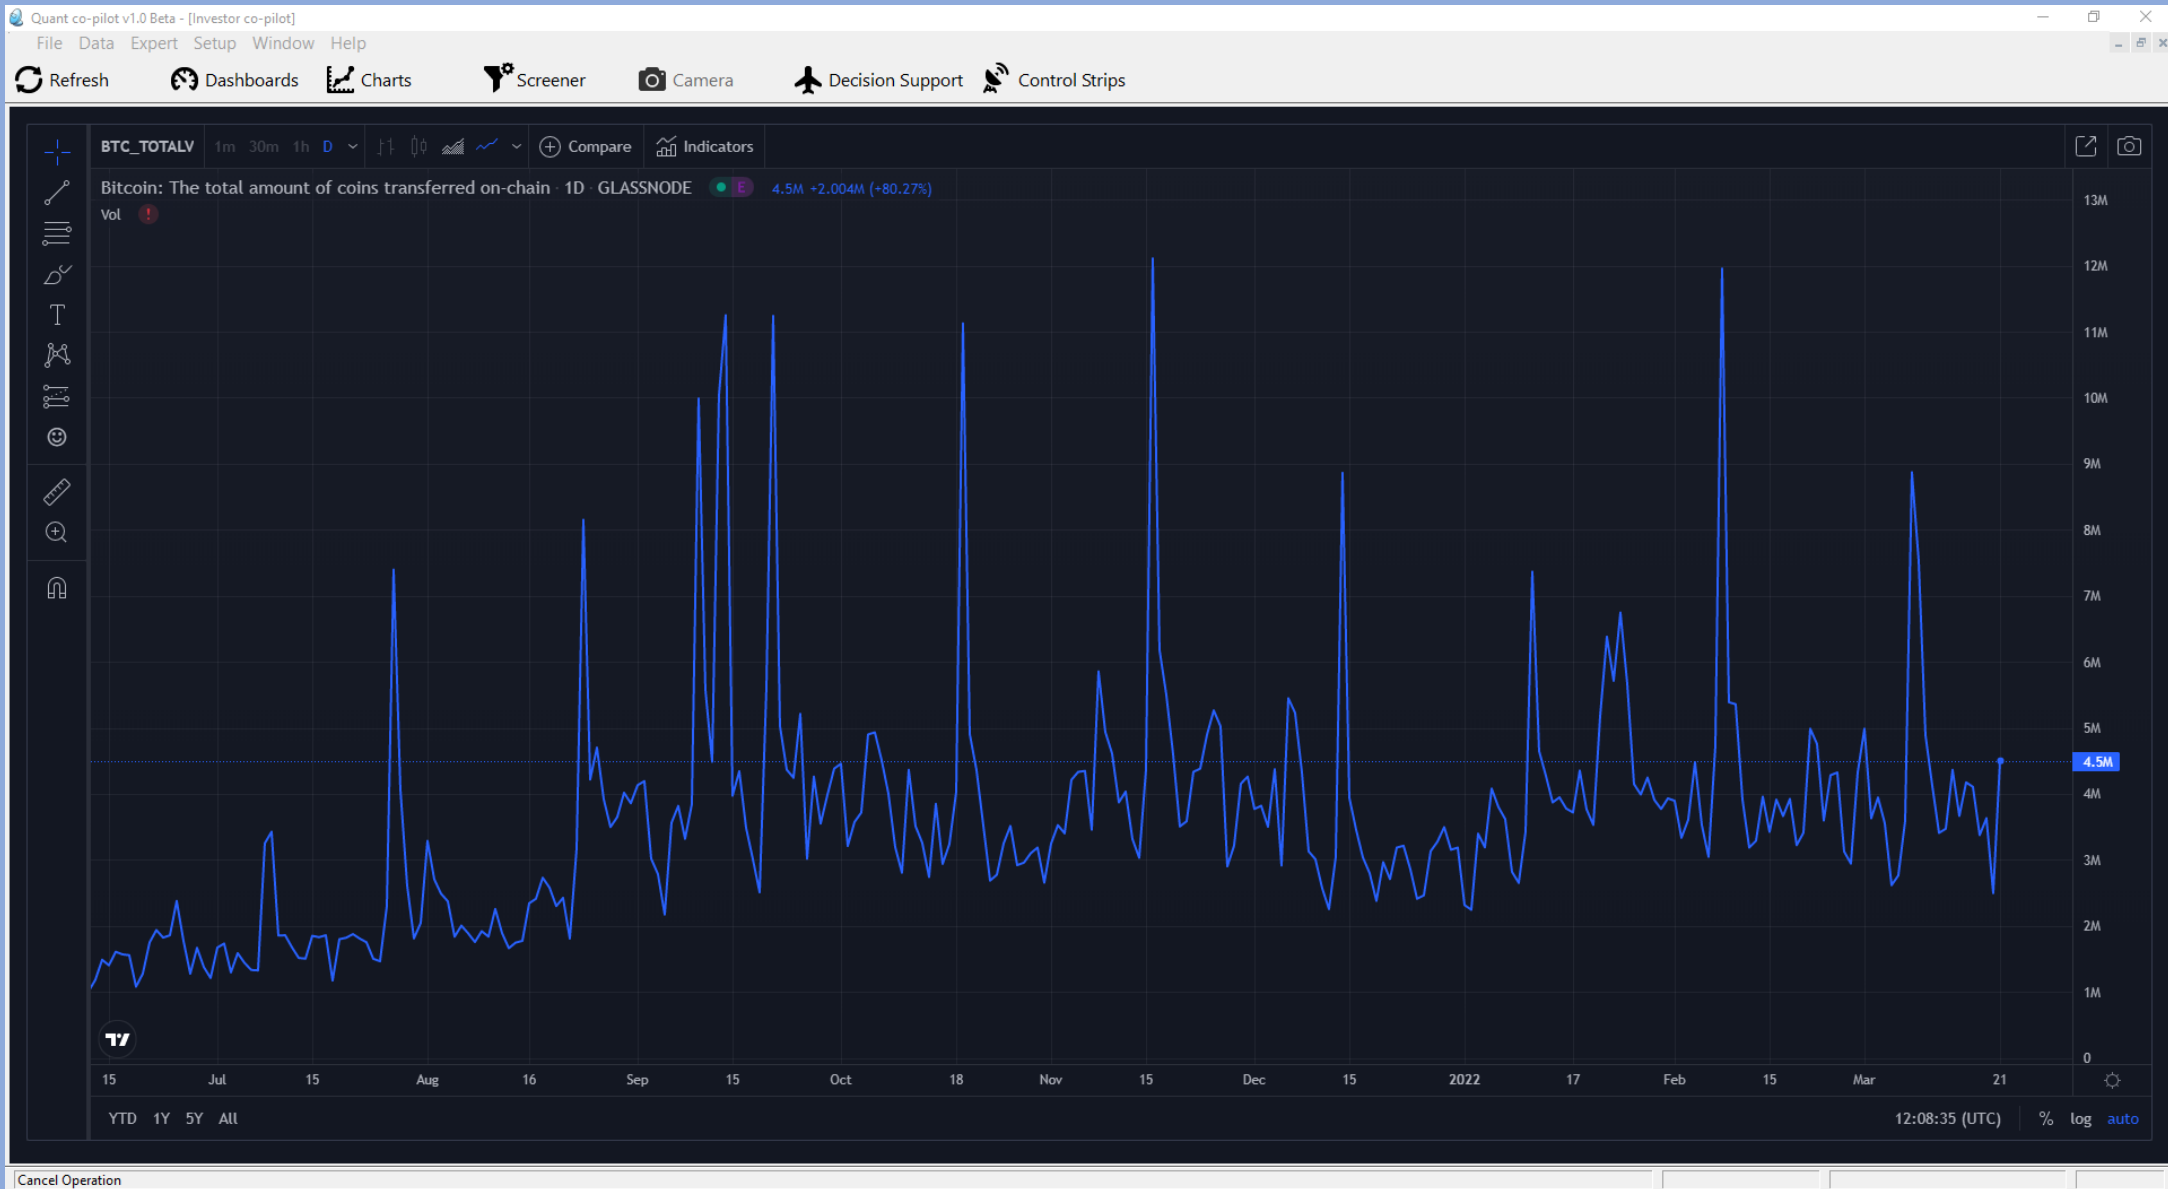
Quant co-pilot v1.0 Beta - [Investor co-pilot]

File Data Expert Setup Window Help

Refresh Dashboards Charts Screener Camera Decision Support Control Strips

BTC_TOTALV 1m 30m 1h D Compare Indicators

Bitcoin: The total amount of coins transferred on-chain · 1D · GLASSNODE E 4.5M +2.004M (+80.27%)

Vol

13M
12M
11M
10M
9M
8M
7M
6M
5M
4.5M
4M
3M
2M
1M
0

15 Jul 15 Aug 16 Sep 15 Oct 18 Nov 15 Dec 15 2022 17 Feb 15 Mar 21

YTD 1Y 5Y All

12:08:35 (UTC) % log auto

Cancel Operation